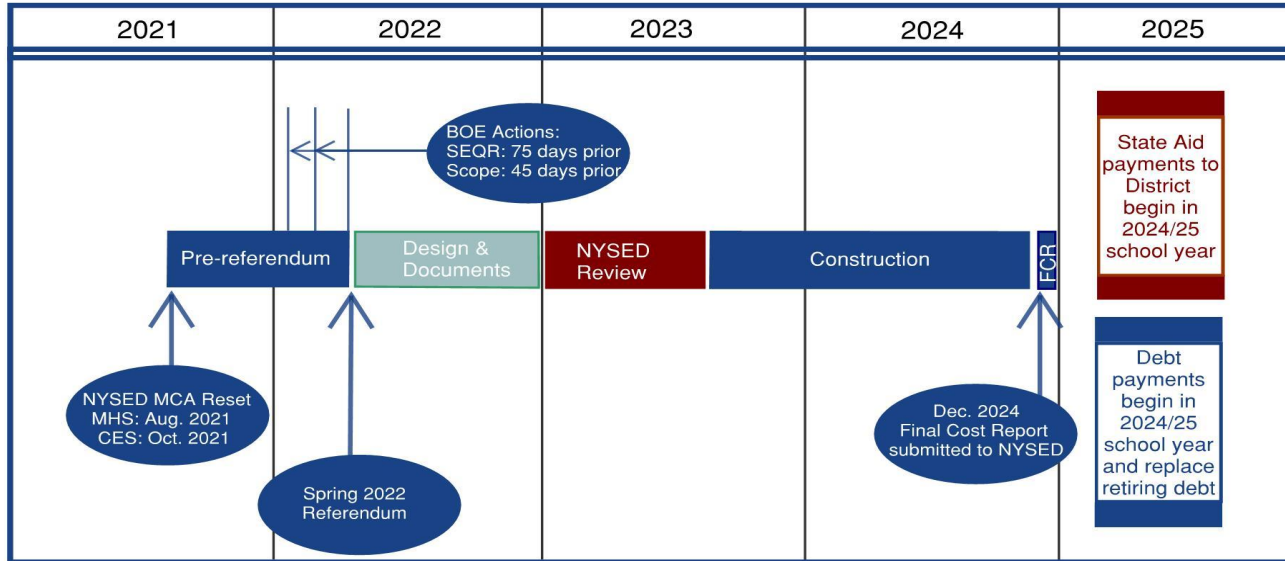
| 2021 | 2022 | 2023 | 2024 | 2025 |
|---|---|---|---|---|

BOE Actions:
SEQR: 75 days prior
Scope: 45 days prior

State Aid payments to District begin in 2024/25 school year

Pre-referendum

Design & Documents

NYSED Review

Construction

FCR

Debt payments begin in 2024/25 school year and replace retiring debt

NYSED MCA Reset
MHS: Aug. 2021
CES: Oct. 2021

Dec. 2024
Final Cost Report submitted to NYSED

Spring 2022 Referendum